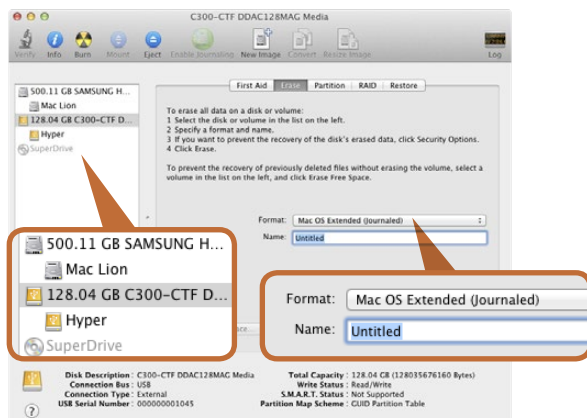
C300-CTF DDAC128MAG Media

Verify Info Burn Mount Eject Enable Journaling New Image Convert Resize Image Log

500.11 GB SAMSUNG H...
Mac Lion
128.04 GB C300-CTF D...
Hyper
SuperDrive

First Aid Erase Partition RAID Restore

To erase all data on a disk or volume:
1 Select the disk or volume in the list on the left.
2 Specify a format and name.
3 If you want to prevent the recovery of the disk's erased data, click Security Options.
4 Click Erase.

To prevent the recovery of previously deleted files without erasing the volume, select a volume in the list on the left, and click Erase Free Space.

Format: Mac OS Extended (Journaled)
Name: Untitled

500.11 GB SAMSUNG H...
Mac Lion
128.04 GB C300-CTF D...
Hyper
SuperDrive

Format: Mac OS Extended (Journaled)
Name: Untitled

Disk Description : C300-CTF DDAC128MAG Media
Connection Bus : USB
Connection Type : External
USB Serial Number : 000000001045

Total Capacity : 128.04 GB (128035676160 Bytes)
Write Status : Read/Write
S.M.A.R.T. Status : Not Supported
Partition Map Scheme : GUID Partition Table

?